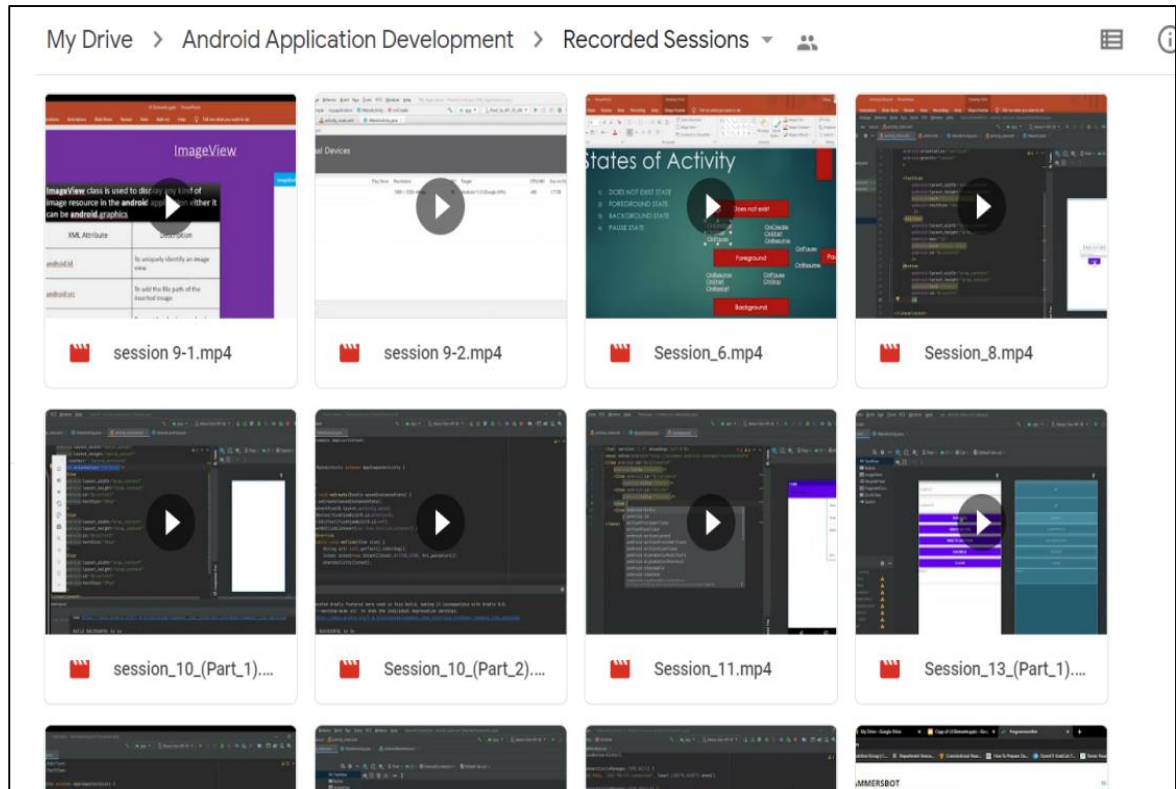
My Drive > Android Application Development > Recorded Sessions

ImageView

ImageView class is used to display any kind of image resource in the android application either it can be android.graphics

| XML Attribute | Description |
|---|---|
| android:id | To uniquely identify an image view |
| android:src | To add the file path of the inserted image |

al Devices

States of Activity

DOES NOT EXIST STATE
FOREGROUND STATE
BACKGROUND STATE
PAUSE STATE

Does not exist

Foreground

Background

session 9-1.mp4

session 9-2.mp4

Session_6.mp4

Session_8.mp4

session_10_(Part_1)....

Session_10_(Part_2)....

Session_11.mp4

Session_13_(Part_1)....

AMMERSBOT